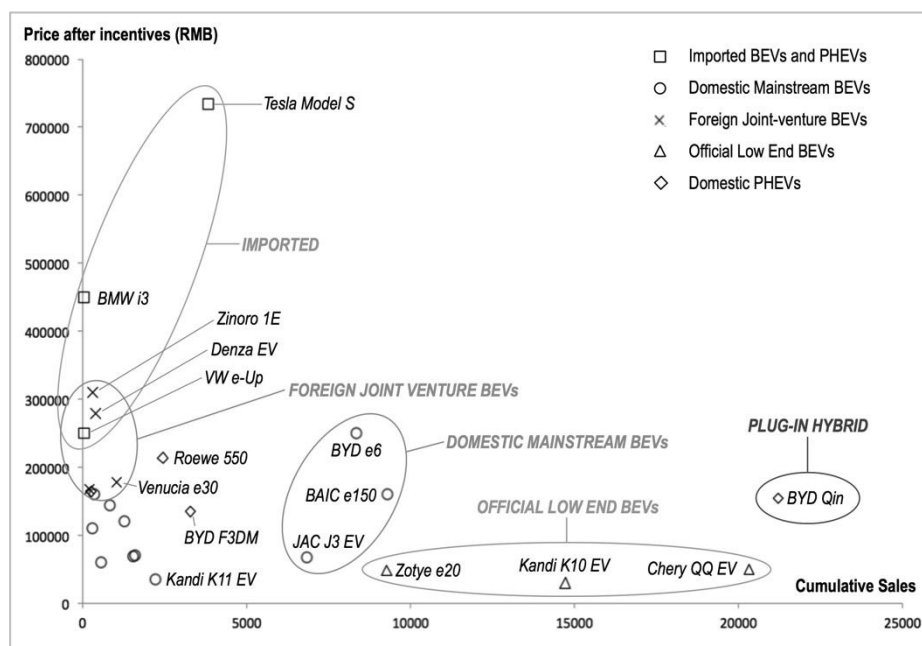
Price after incentives (RMB)

Imported BEVs and PHEVs
Domestic Mainstream BEVs
Foreign Joint-venture BEVs
Official Low End BEVs
Domestic PHEVs

800000
700000
600000
500000
400000
300000
200000
100000
0

Tesla Model S
IMPORTED
BMW i3
Zinoro 1E
Denza EV
VW e-Up
FOREIGN JOINT VENTURE BEVs
Roewe 550
Venucia e30
BYD F3DM
Kandi K11 EV
BYD e6
BAIC e150
JAC J3 EV
DOMESTIC MAINSTREAM BEVs
OFFICIAL LOW END BEVs
Zotye e20
Kandi K10 EV
Chery QQ EV
PLUG-IN HYBRID
BYD Qin
Cumulative Sales

0
5000
10000
15000
20000
25000